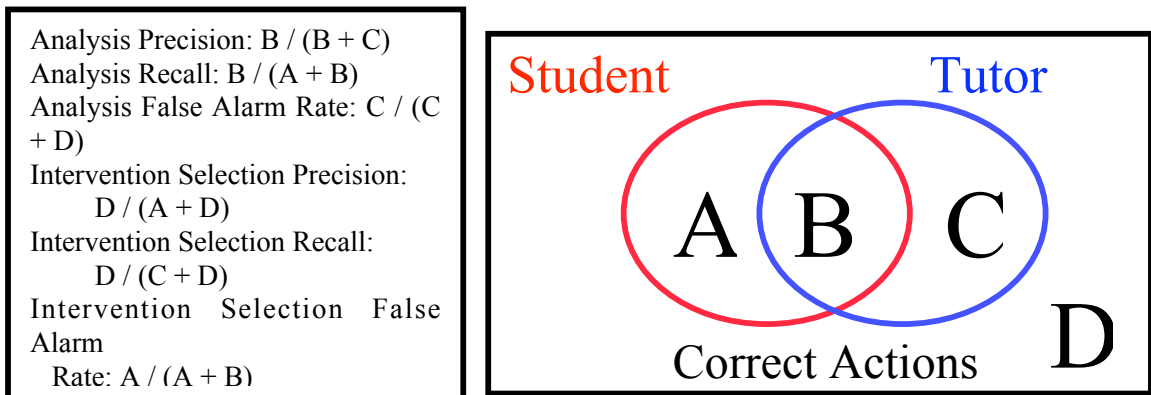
Analysis Precision: B / (B + C)
Analysis Recall: B / (A + B)
Analysis False Alarm Rate: C / (C + D)
Intervention Selection Precision:
D / (A + D)
Intervention Selection Recall:
D / (C + D)
Intervention Selection False Alarm
Rate: A / (A + B)

Student
Tutor
A
B
C
D
Correct Actions